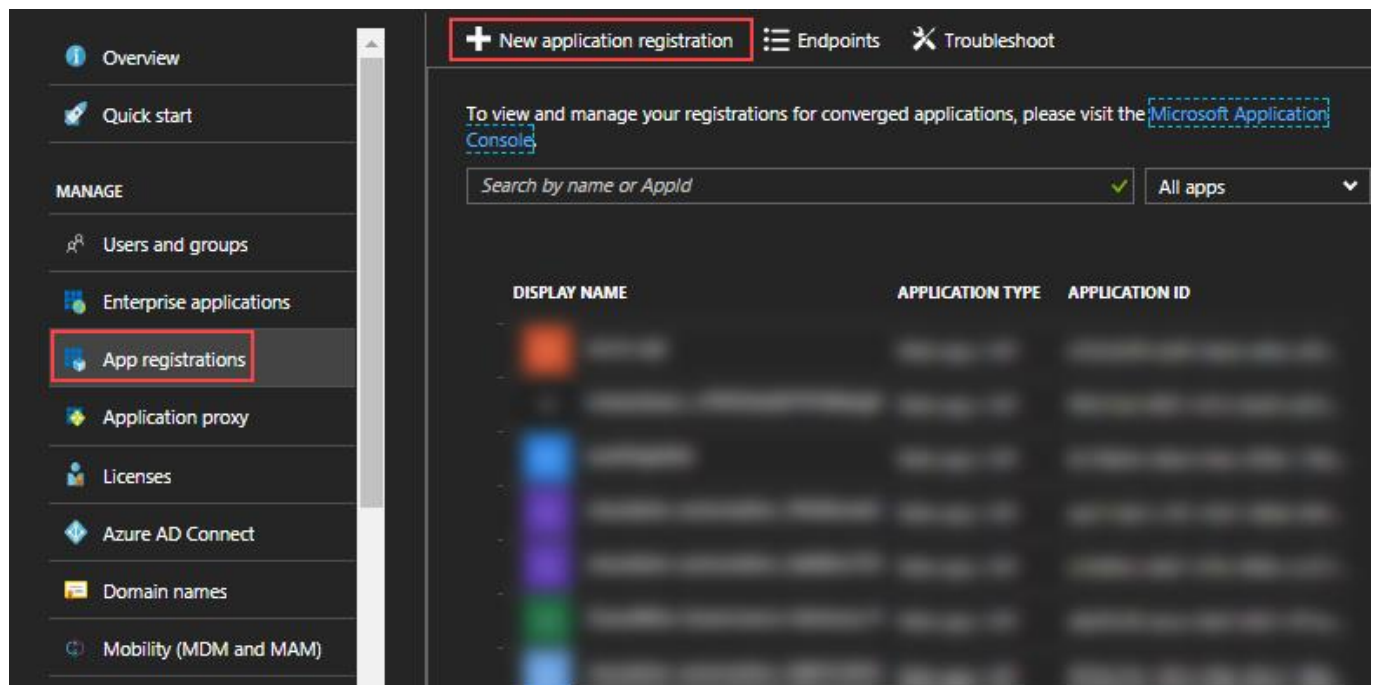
Overview

Quick start

MANAGE

Users and groups

Enterprise applications

App registrations

Application proxy

Licenses

Azure AD Connect

Domain names

Mobility (MDM and MAM)

New application registration
Endpoints
Troubleshoot

To view and manage your registrations for converged applications, please visit the Microsoft Application Console.

Search by name or AppId
All apps

| DISPLAY NAME | APPLICATION TYPE | APPLICATION ID |
|---|---|---|
| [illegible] | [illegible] | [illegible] |
| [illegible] | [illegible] | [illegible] |
| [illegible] | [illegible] | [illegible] |
| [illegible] | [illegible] | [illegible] |
| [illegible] | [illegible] | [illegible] |
| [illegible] | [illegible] | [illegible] |
| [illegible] | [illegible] | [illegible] |